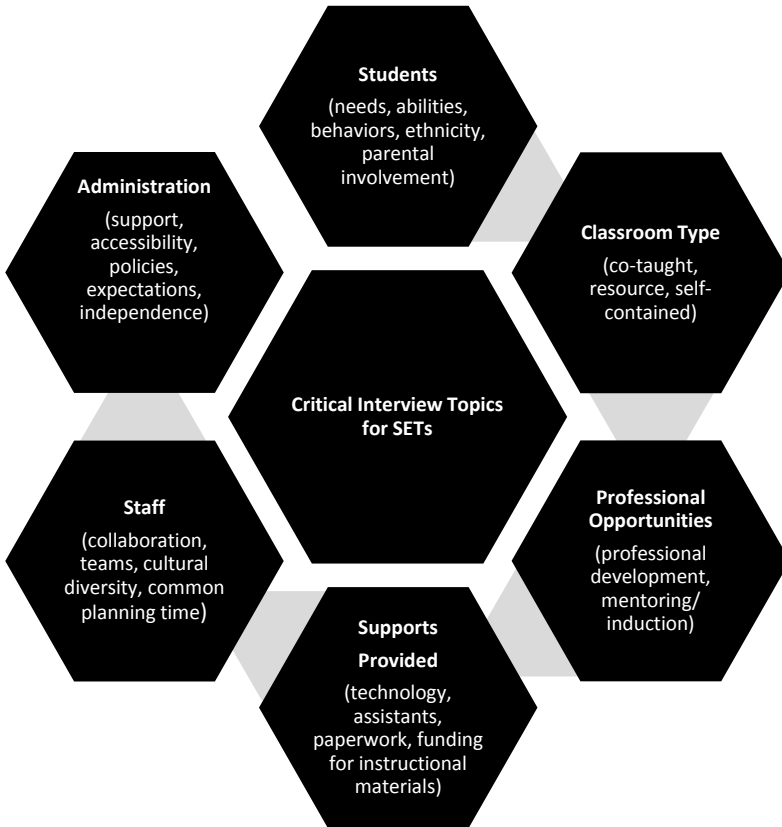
Students
(needs, abilities, behaviors, ethnicity, parental involvement)

Administration
(support, accessibility, policies, expectations, independence)

Classroom Type
(co-taught, resource, self-contained)

Critical Interview Topics for SETs

Staff
(collaboration, teams, cultural diversity, common planning time)

Professional Opportunities
(professional development, mentoring/ induction)

Supports Provided
(technology, assistants, paperwork, funding for instructional materials)